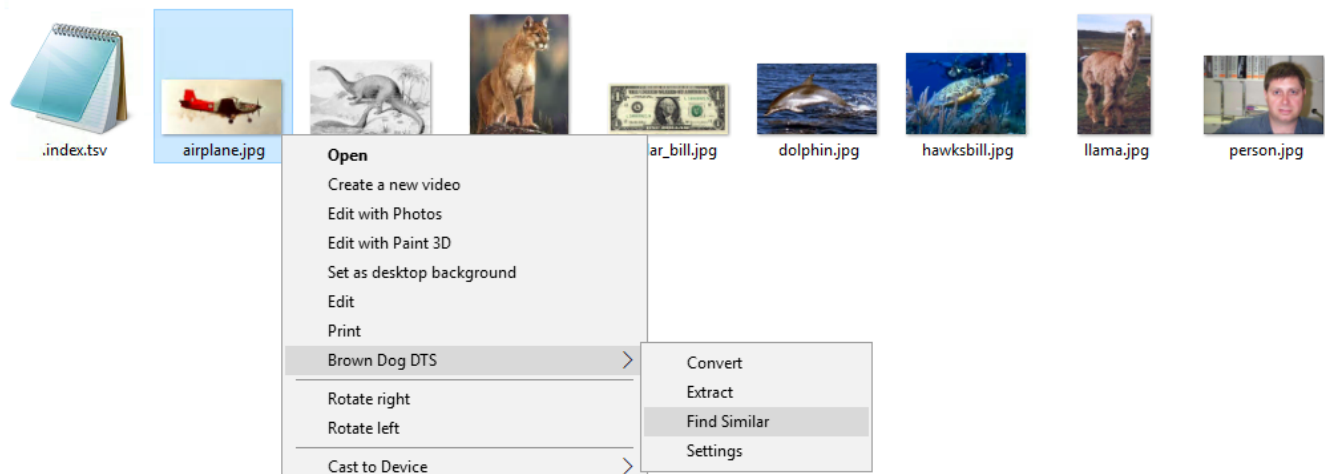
.index.tsv

airplane.jpg

ar_bill.jpg

dolphin.jpg

hawksbill.jpg

llama.jpg

person.jpg

Open
Create a new video
Edit with Photos
Edit with Paint 3D
Set as desktop background
Edit
Print
Brown Dog DTS
Rotate right
Rotate left
Cast to Device

Convert
Extract
Find Similar
Settings